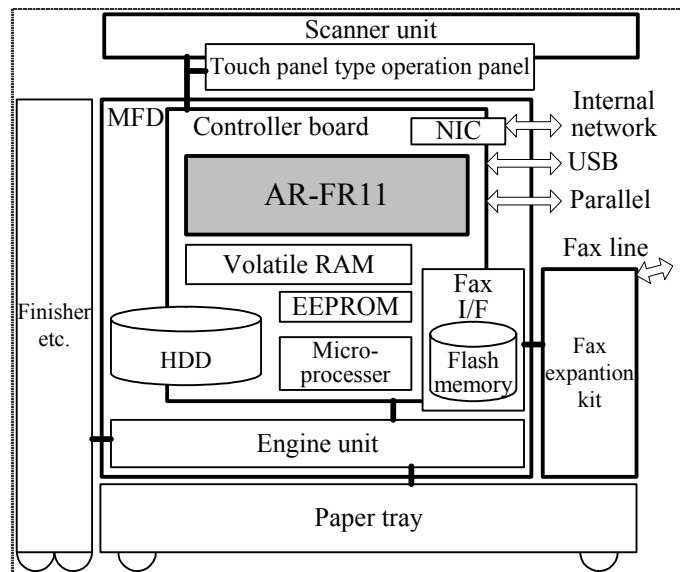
Scanner unit

Touch panel type operation panel

MFD

Controller board

NIC

Internal network

USB

Parallel

AR-FR11

Volatile RAM

EEPROM

Fax I/F

Fax line

Finisher etc.

HDD

Microprocesser

Flash memory

Fax expantion kit

Engine unit

Paper tray